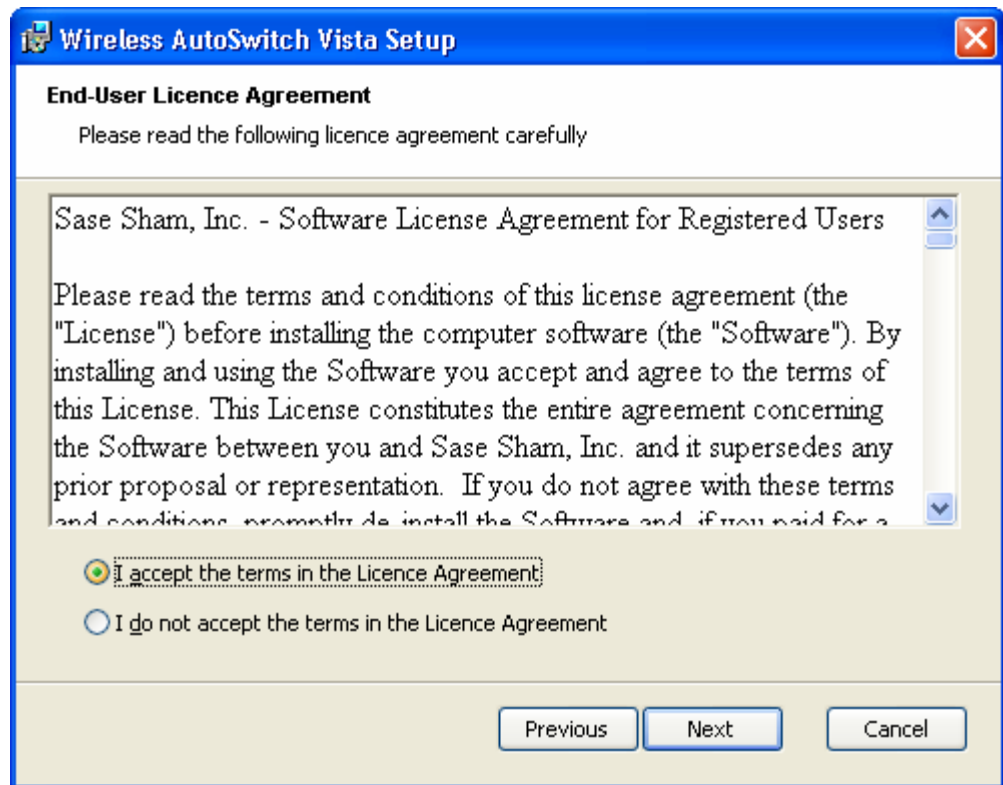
Wireless AutoSwitch Vista Setup

End-User Licence Agreement

Please read the following licence agreement carefully

Sase Sham, Inc. - Software License Agreement for Registered Users

Please read the terms and conditions of this license agreement (the "License") before installing the computer software (the "Software"). By installing and using the Software you accept and agree to the terms of this License. This License constitutes the entire agreement concerning the Software between you and Sase Sham, Inc. and it supersedes any prior proposal or representation. If you do not agree with these terms and conditions, promptly de-install the Software and, if you paid for a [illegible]

I accept the terms in the Licence Agreement

I do not accept the terms in the Licence Agreement

Previous

Next

Cancel